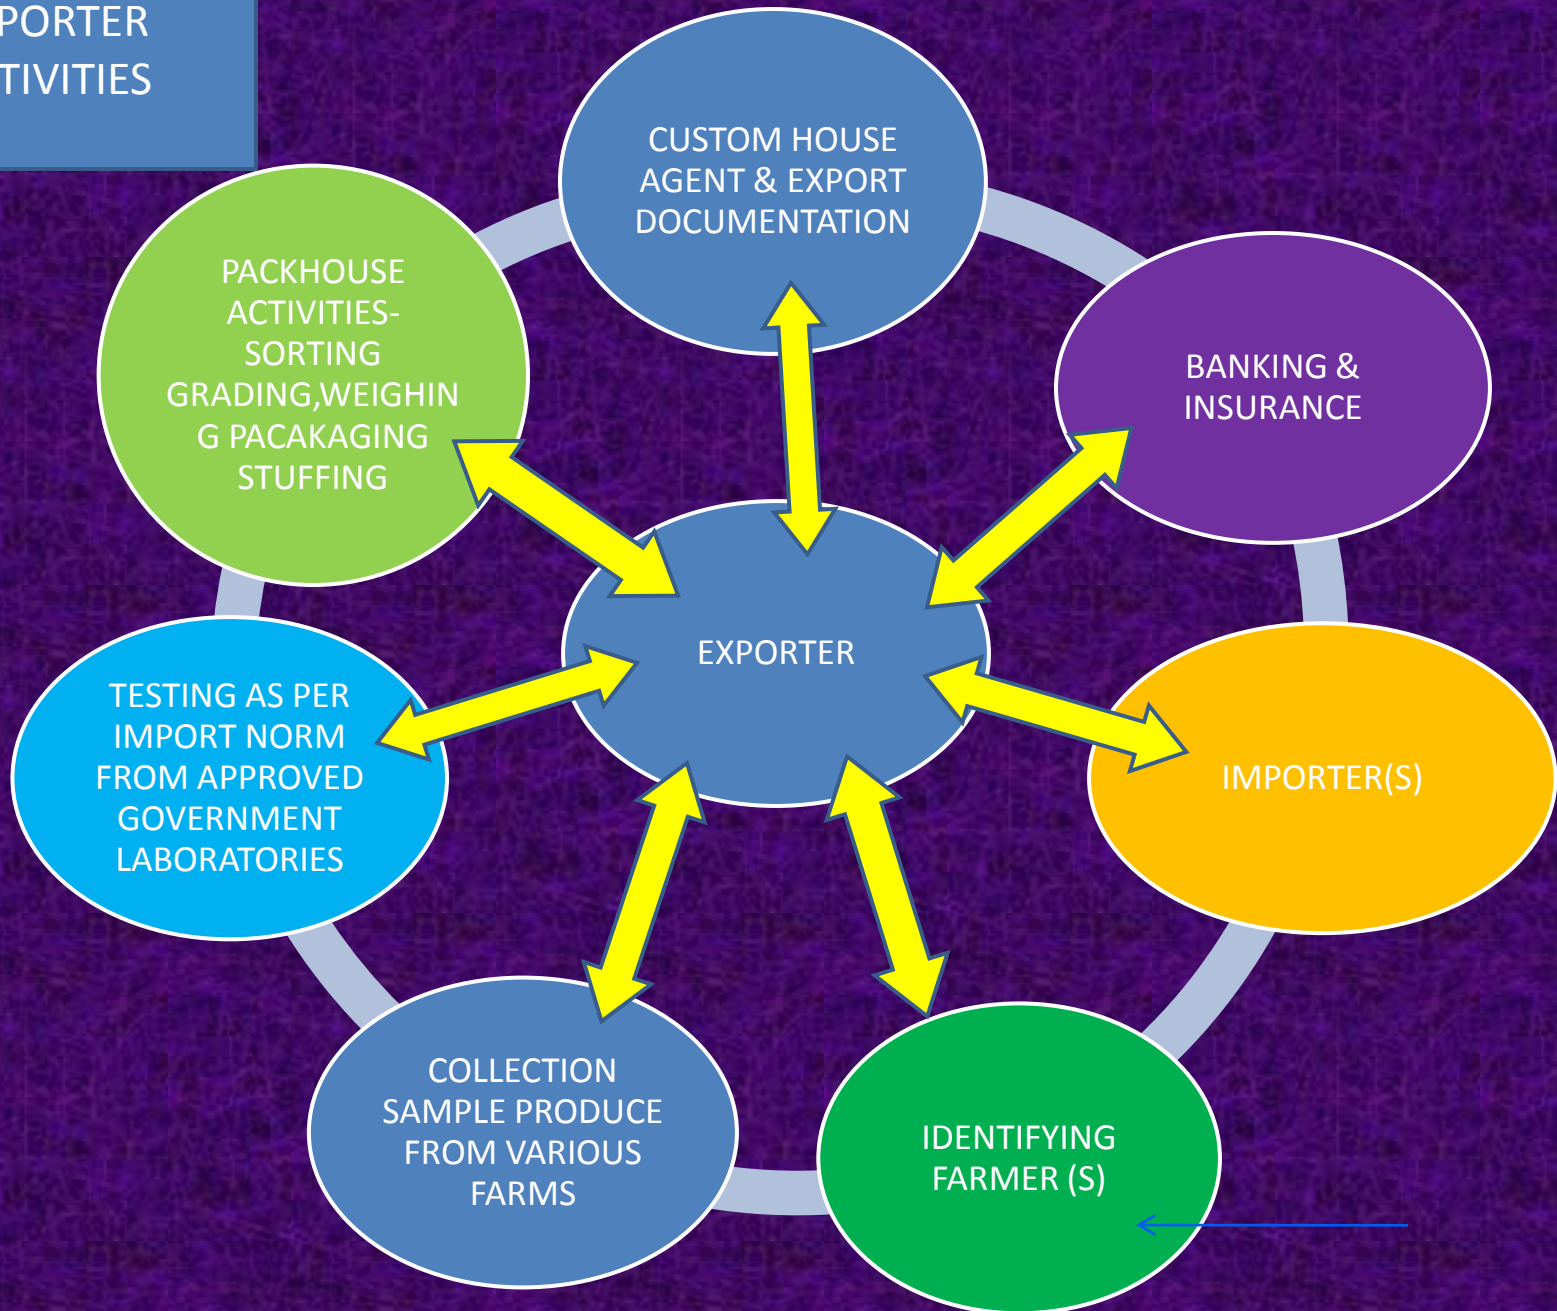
PORTER
TIVITIES

CUSTOM HOUSE AGENT & EXPORT DOCUMENTATION

BANKING & INSURANCE

PACKHOUSE ACTIVITIES- SORTING GRADING,WEIGHING PACAKAGING STUFFING

EXPORTER

TESTING AS PER IMPORT NORM FROM APPROVED GOVERNMENT LABORATORIES

IMPORTER(S)

COLLECTION SAMPLE PRODUCE FROM VARIOUS FARMS

IDENTIFYING FARMER (S)